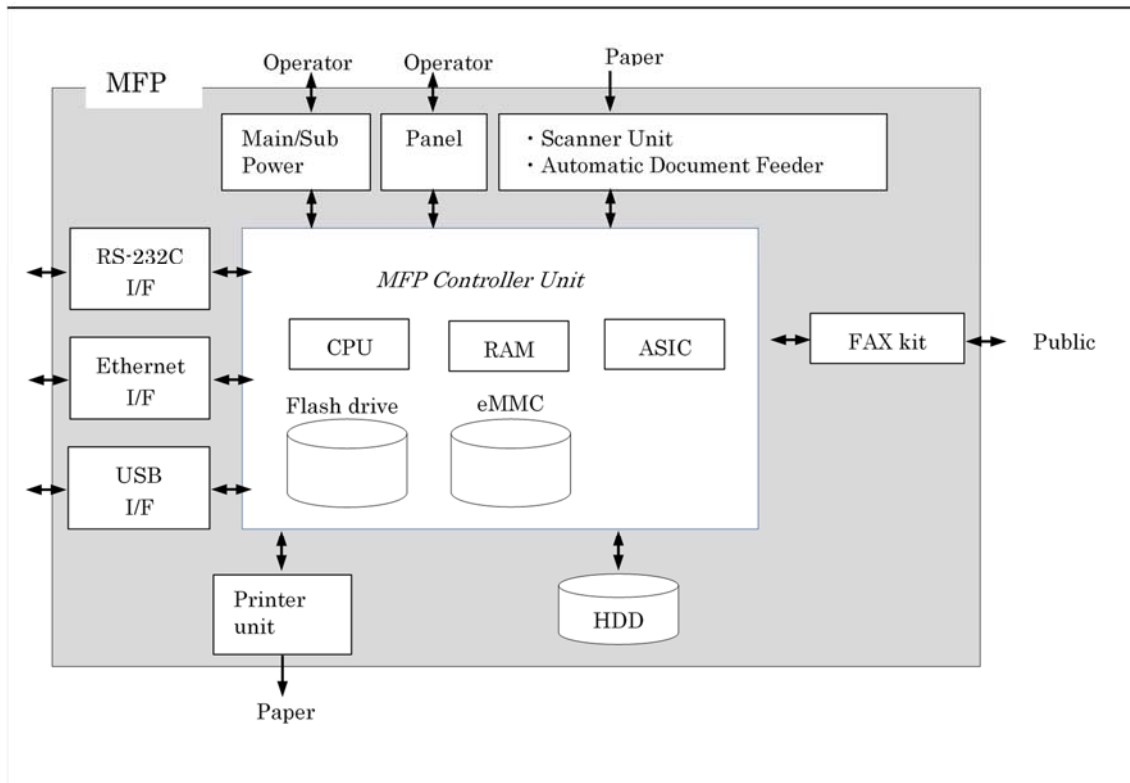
MFP

Operator

Operator

Paper

Main/Sub Power

Panel

・Scanner Unit
・Automatic Document Feeder

RS-232C I/F

Ethernet I/F

USB I/F

MFP Controller Unit

CPU

RAM

ASIC

Flash drive

eMMC

FAX kit

Public

Printer unit

HDD

Paper